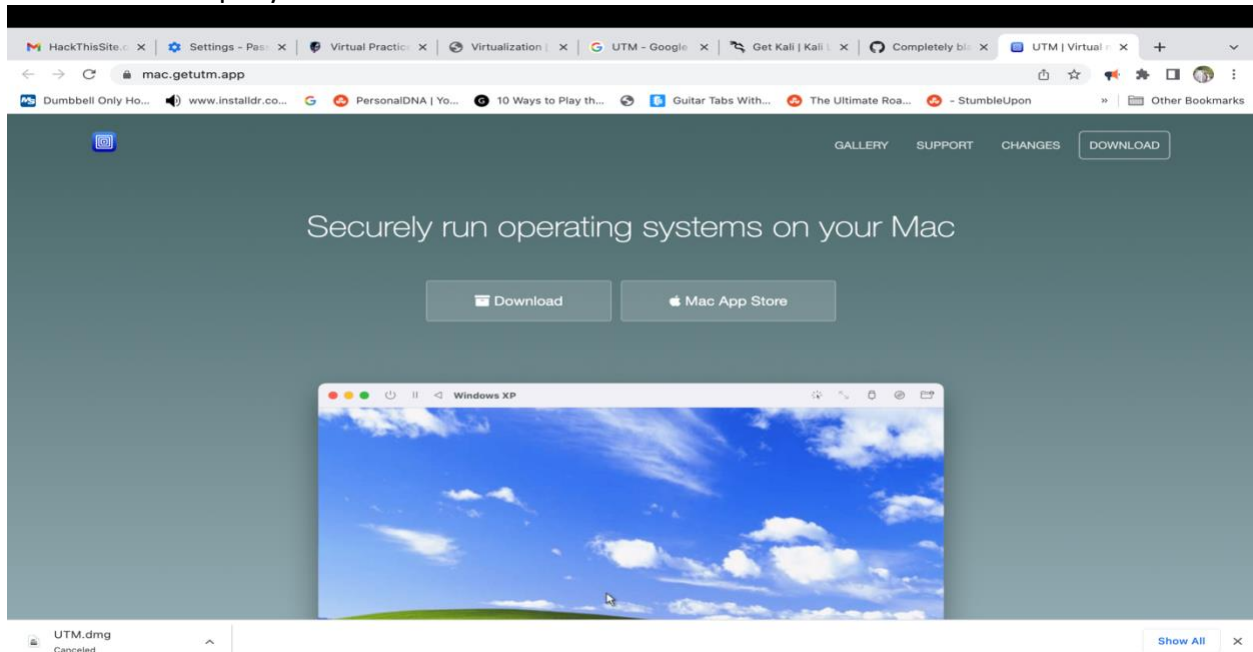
HackThisSite.c | Settings - Pas | Virtual Practic | Virtualization | UTM - Google | Get Kali | Kali L | Completely bl | UTM | Virtual

mac.getutm.app

Dumbbell Only Ho... www.installdr.co... PersonalDNA | Yo... 10 Ways to Play th... Guitar Tabs With... The Ultimate Roa... - StumbleUpon » Other Bookmarks

GALLERY SUPPORT CHANGES DOWNLOAD

Securely run operating systems on your Mac

Download

Mac App Store

Windows XP

UTM.dmg
Canceled

Show All